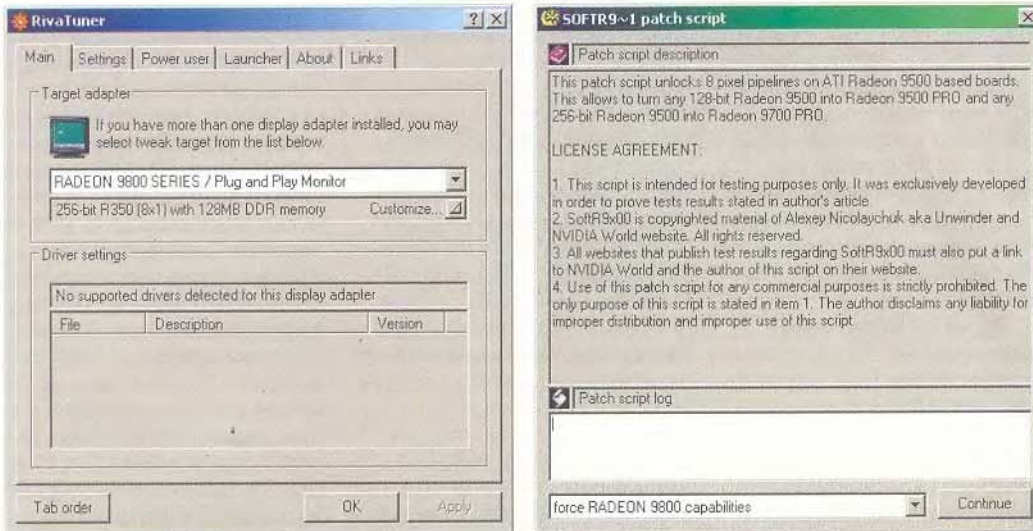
RivaTuner ? X

Main | Settings | Power user | Launcher | About | Links

Target adapter

If you have more than one display adapter installed, you may select tweak target from the list below.

RADEON 9800 SERIES / Plug and Play Monitor

256-bit R350 (8x1) with 128MB DDR memory Customize...

Driver settings

No supported drivers detected for this display adapter

| File | Description | Version |
|---|---|---|

Tab order OK Apply

SOFTR9~1 patch script

Patch script description

This patch script unlocks 8 pixel pipelines on ATI Radeon 9500 based boards. This allows to turn any 128-bit Radeon 9500 into Radeon 9500 PRO and any 256-bit Radeon 9500 into Radeon 9700 PRO.

LICENSE AGREEMENT:

1. This script is intended for testing purposes only. It was exclusively developed in order to prove tests results stated in author's article.
2. SoftR9x00 is copyrighted material of Alexey Nicolaychuk aka Unwinder and NVIDIA World website. All rights reserved.
3. All websites that publish test results regarding SoftR9x00 must also put a link to NVIDIA World and the author of this script on their website.
4. Use of this patch script for any commercial purposes is strictly prohibited. The only purpose of this script is stated in item 1. The author disclaims any liability for improper distribution and improper use of this script.

Patch script log

force RADEON 9800 capabilities

Continue